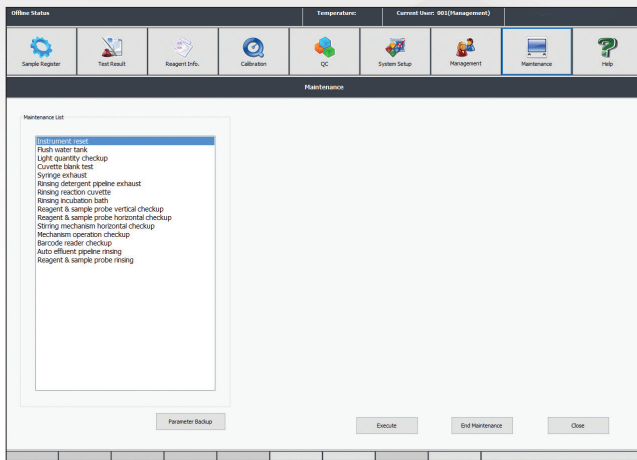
Offline Status

Temperature:

Current User: 001(Management)

Sample Register

Test Result

Reagent Info.

Calibration

QC

System Setup

Management

Maintenance

Help

Maintenance

Maintenance List

Instrument reset
Flush water tank
Light quantity checkup
Cuvette blank test
Syringe exhaust
Rinsing detergent pipeline exhaust
Rinsing reaction cuvette
Rinsing incubation bath
Reagent & sample probe vertical checkup
Reagent & sample probe horizontal checkup
Stirring mechanism horizontal checkup
Mechanism operation checkup
Barcode reader checkup
Auto effluent pipeline rinsing
Reagent & sample probe rinsing

Parameter Backup

Execute

End Maintenance

Close